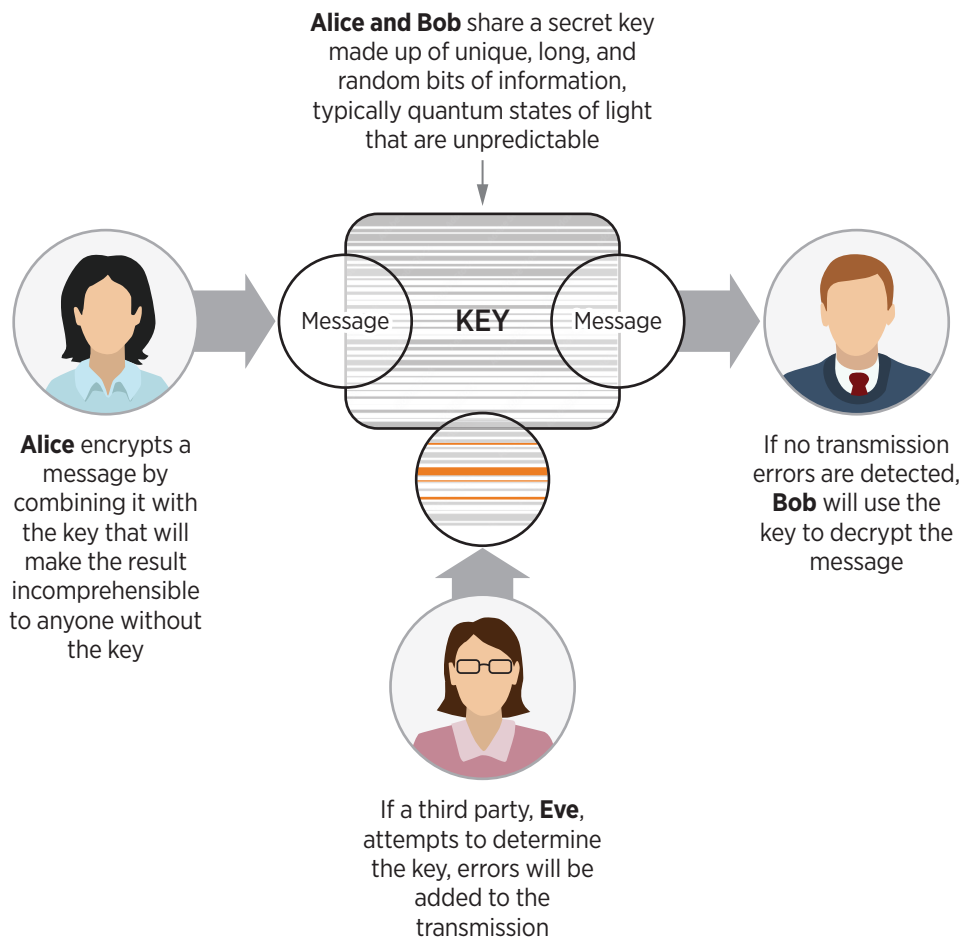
**Alice and Bob** share a secret key made up of unique, long, and random bits of information, typically quantum states of light that are unpredictable

Message

KEY

Message

**Alice** encrypts a message by combining it with the key that will make the result incomprehensible to anyone without the key

If no transmission errors are detected, **Bob** will use the key to decrypt the message

If a third party, **Eve**, attempts to determine the key, errors will be added to the transmission